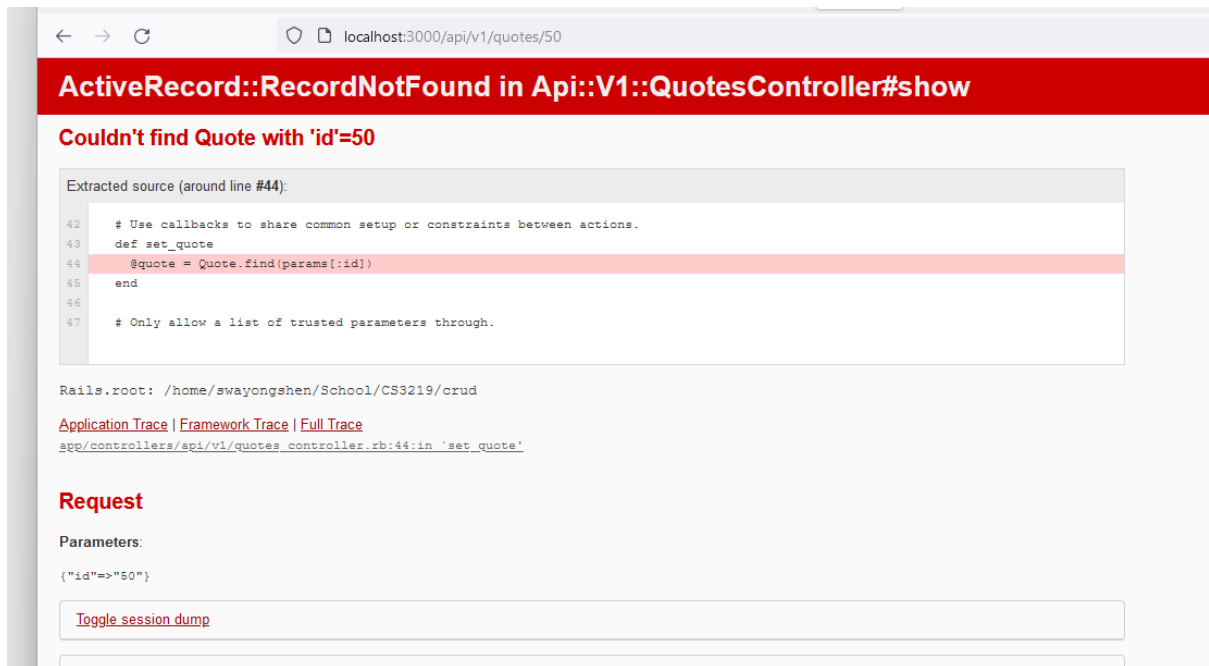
localhost:3000/api/v1/quotes/50

ActiveRecord::RecordNotFound in Api::V1::QuotesController#show

Couldn't find Quote with 'id'=50

Extracted source (around line #44):

42 # Use callbacks to share common setup or constraints between actions.
43 def set_quote
44 @quote = Quote.find(params[:id])
45 end
46
47 # Only allow a list of trusted parameters through.

Rails.root: /home/swayongshen/School/CS3219/crud

Application Trace | Framework Trace | Full Trace
app/controllers/api/v1/quotes_controller.rb:44:in `set_quote'

Request

Parameters:

{"id"=>"50"}

Toggle session dump